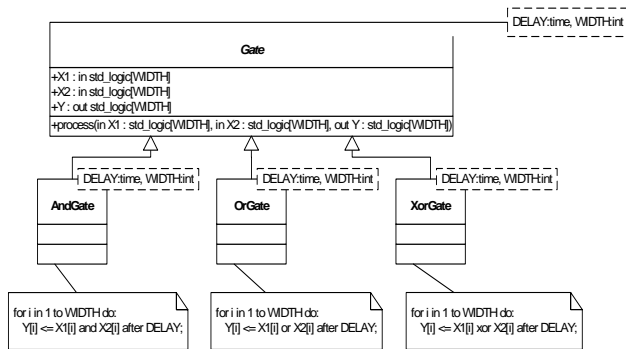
DELAY:time, WIDTH:int

Gate

+X1 : in std_logic[WIDTH]
+X2 : in std_logic[WIDTH]
+Y : out std_logic[WIDTH]

+process(in X1 : std_logic[WIDTH], in X2 : std_logic[WIDTH], out Y : std_logic[WIDTH])

DELAY:time, WIDTH:int

AndGate

DELAY:time, WIDTH:int

OrGate

DELAY:time, WIDTH:int

XorGate

for i in 1 to WIDTH do:
Y[i] <= X1[i] and X2[i] after DELAY;

for i in 1 to WIDTH do:
Y[i] <= X1[i] or X2[i] after DELAY;

for i in 1 to WIDTH do:
Y[i] <= X1[i] xor X2[i] after DELAY;